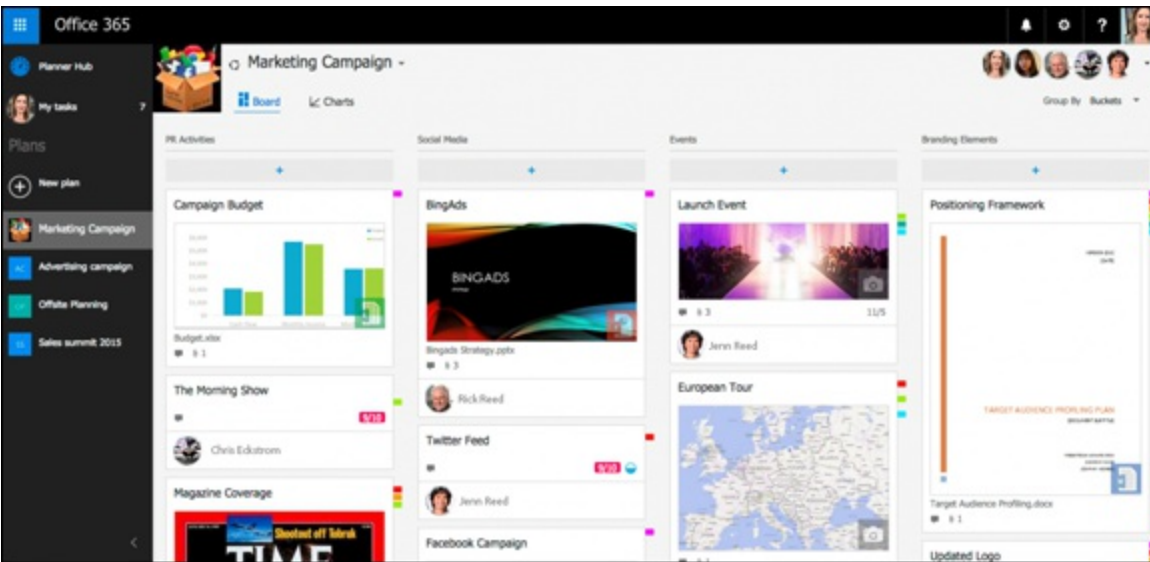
Office 365

Planner Hub

My tasks 7

Plans

New plan

Marketing Campaign

Advertising campaign

Offsite Planning

Sales summit 2015

Marketing Campaign

Board

Charts

Group By Buckets

PR Activities

+

Campaign Budget

Budget.xlsx

1

The Morning Show

9/10

Chris Eckstrom

Magazine Coverage

TIME

Social Media

+

BingAds

BINGADS

Bingads Strategy.pptx

3

Rick Reed

Twitter Feed

9/10

Jenn Reed

Facebook Campaign

Events

+

Launch Event

3

11/5

Jenn Reed

European Tour

Branding Elements

+

Positioning Framework

TARGET AUDIENCE PROFILING PLAN

Target Audience Profiling.docx

1

Updated Logo